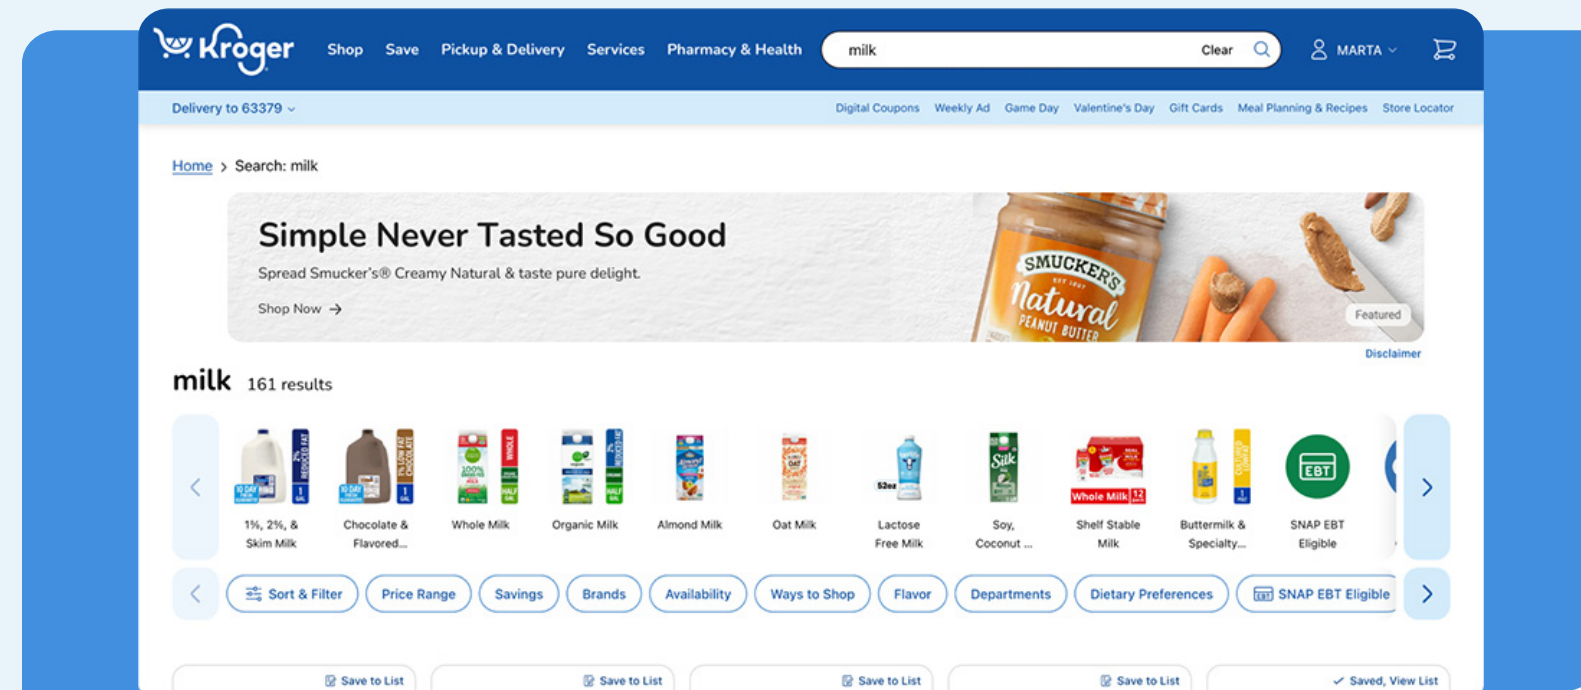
Kroger Shop Save Pickup & Delivery Services Pharmacy & Health milk Clear MARTA

Delivery to 63379

Digital Coupons Weekly Ad Game Day Valentine's Day Gift Cards Meal Planning & Recipes Store Locator

Home > Search: milk

Simple Never Tasted So Good

Spread Smucker's® Creamy Natural & taste pure delight.

Shop Now →

SMUCKER'S Natural PEANUT BUTTER

Featured

Disclaimer

milk 161 results

1%, 2%, & Skim Milk

Chocolate & Flavored...

Whole Milk

Organic Milk

Almond Milk

Oat Milk

Lactose Free Milk

Soy, Coconut ...

Shelf Stable Milk

Buttermilk & Specialty...

SNAP EBT Eligible

Sort & Filter Price Range Savings Brands Availability Ways to Shop Flavor Departments Dietary Preferences SNAP EBT Eligible

Save to List Save to List Save to List Save to List ✓ Saved, View List